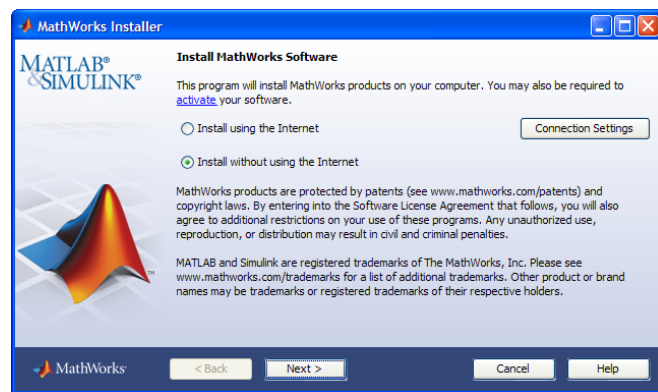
MathWorks Installer

MATLAB®
&SIMULINK®

Install MathWorks Software

This program will install MathWorks products on your computer. You may also be required to activate your software.

Install using the Internet

Connection Settings

Install without using the Internet

MathWorks products are protected by patents (see www.mathworks.com/patents) and copyright laws. By entering into the Software License Agreement that follows, you will also agree to additional restrictions on your use of these programs. Any unauthorized use, reproduction, or distribution may result in civil and criminal penalties.

MATLAB and Simulink are registered trademarks of The MathWorks, Inc. Please see www.mathworks.com/trademarks for a list of additional trademarks. Other product or brand names may be trademarks or registered trademarks of their respective holders.

MathWorks

< Back

Next >

Cancel

Help